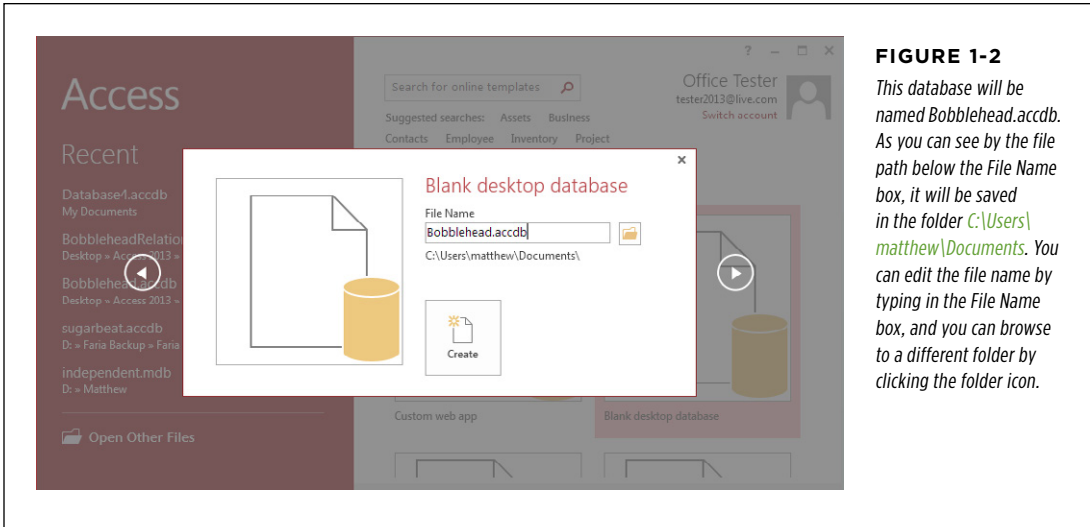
Access

Recent

Database4.accdb
My Documents

BobbleheadRelation
Desktop » Access 2013 »

Bobblehead.accdb
Desktop » Access 2013 »

sugarbeat.accdb
D: » Faria Backup » Faria

independent.mdb
D: » Matthew

Open Other Files

? – ☐ ✕

Search for online templates

Suggested searches: Assets Business Contacts Employee Inventory Project

Office Tester
tester2013@live.com
Switch account

×

Blank desktop database

File Name

Bobblehead.accdb

C:\Users\matthew\Documents\

Create

Custom web app

Blank desktop database

FIGURE 1-2

This database will be named Bobblehead.accdb. As you can see by the file path below the File Name box, it will be saved in the folder C:\Users\matthew\Documents. You can edit the file name by typing in the File Name box, and you can browse to a different folder by clicking the folder icon.